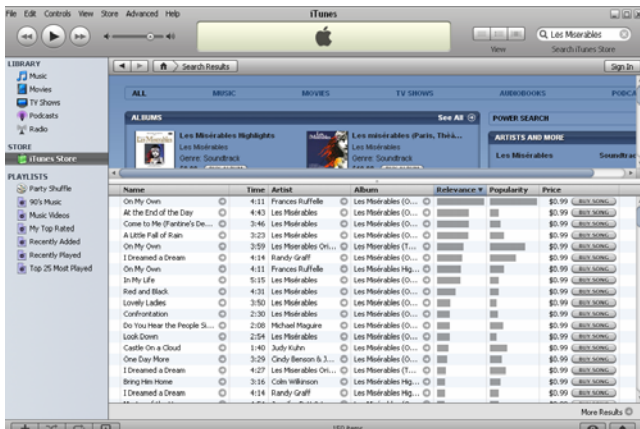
File Edit Controls View Store Advanced Help

iTunes

View

Les Misérables

Search iTunes Store

LIBRARY
Music
Movies
TV Shows
Podcasts
Radio

STORE
iTunes Store

PLAYLISTS
Party Shuffle
90's Music
Music Videos
My Top Rated
Recently Added
Recently Played
Top 25 Most Played

Search Results

Sign In

ALL MUSIC MOVIES TV SHOWS AUDIOBOOKS PODCA

ALBUMS

See All

Les Misérables Highlights
Les Misérables
Genre: Soundtrack

Les misérables (Paris, Théâ...
Les Misérables
Genre: Soundtrack

POWER SEARCH

ARTISTS AND MORE

Les Misérables

Soundtr

| Name | Time | Artist | Album | Relevance | Popularity | Price |
|---|---|---|---|---|---|---|
| On My Own | 4:11 | Frances Ruffelle | Les Misérables (O... | | | $0.99 BUY SONG |
| At the End of the Day | 4:43 | Les Misérables | Les Misérables (O... | | | $0.99 BUY SONG |
| Come to Me (Fantine's De... | 3:46 | Les Misérables | Les Misérables (O... | | | $0.99 BUY SONG |
| A Little Fall of Rain | 3:23 | Les Misérables | Les Misérables (O... | | | $0.99 BUY SONG |
| On My Own | 3:59 | Les Misérables Ori... | Les Misérables (T... | | | $0.99 BUY SONG |
| I Dreamed a Dream | 4:14 | Randy Graff | Les Misérables Hig... | | | $0.99 BUY SONG |
| On My Own | 4:11 | Frances Ruffelle | Les Misérables Hig... | | | $0.99 BUY SONG |
| In My Life | 5:15 | Les Misérables | Les Misérables (O... | | | $0.99 BUY SONG |
| Red and Black | 4:31 | Les Misérables | Les Misérables (O... | | | $0.99 BUY SONG |
| Lovely Ladies | 3:50 | Les Misérables | Les Misérables (O... | | | $0.99 BUY SONG |
| Confrontation | 2:30 | Les Misérables | Les Misérables (O... | | | $0.99 BUY SONG |
| Do You Hear the People Si... | 2:08 | Michael Maguire | Les Misérables Hig... | | | $0.99 BUY SONG |
| Look Down | 2:54 | Les Misérables | Les Misérables (O... | | | $0.99 BUY SONG |
| Castle On a Cloud | 1:40 | Judy Kuhn | Les Misérables Hig... | | | $0.99 BUY SONG |
| One Day More | 3:29 | Cindy Benson & J... | Les Misérables Hig... | | | $0.99 BUY SONG |
| I Dreamed a Dream | 4:27 | Les Misérables Ori... | Les Misérables (T... | | | $0.99 BUY SONG |
| Bring Him Home | 3:16 | Colm Wilkinson | Les Misérables Hig... | | | $0.99 BUY SONG |
| I Dreamed a Dream | 4:14 | Randy Graff | Les Misérables Hig... | | | $0.99 BUY SONG |

More Results